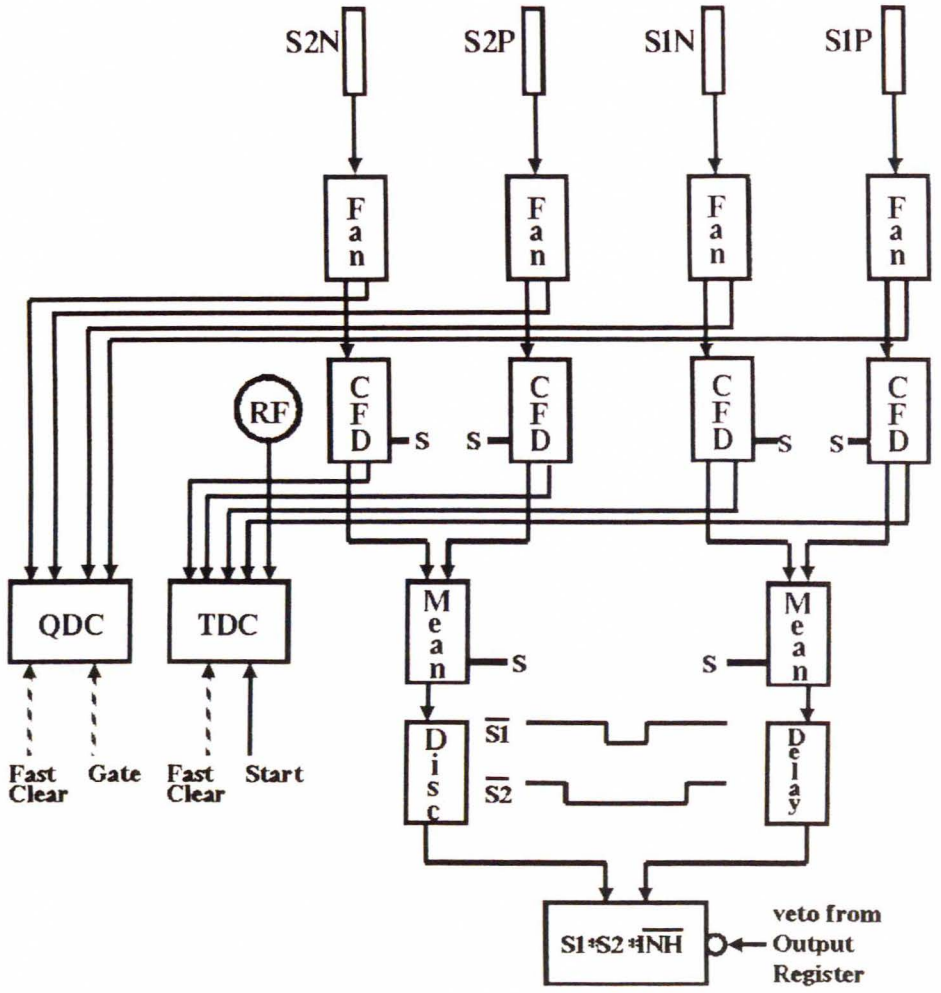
S2N S2P S1N S1P

Fan Fan Fan Fan

RF

CFD S S CFD CFD S S CFD

QDC TDC

Mean S S Mean

Fast Clear Gate Fast Clear Start

Disc $\overline{S1}$ $\overline{S2}$ Delay

$S1*S2*\overline{INH}$ veto from Output Register